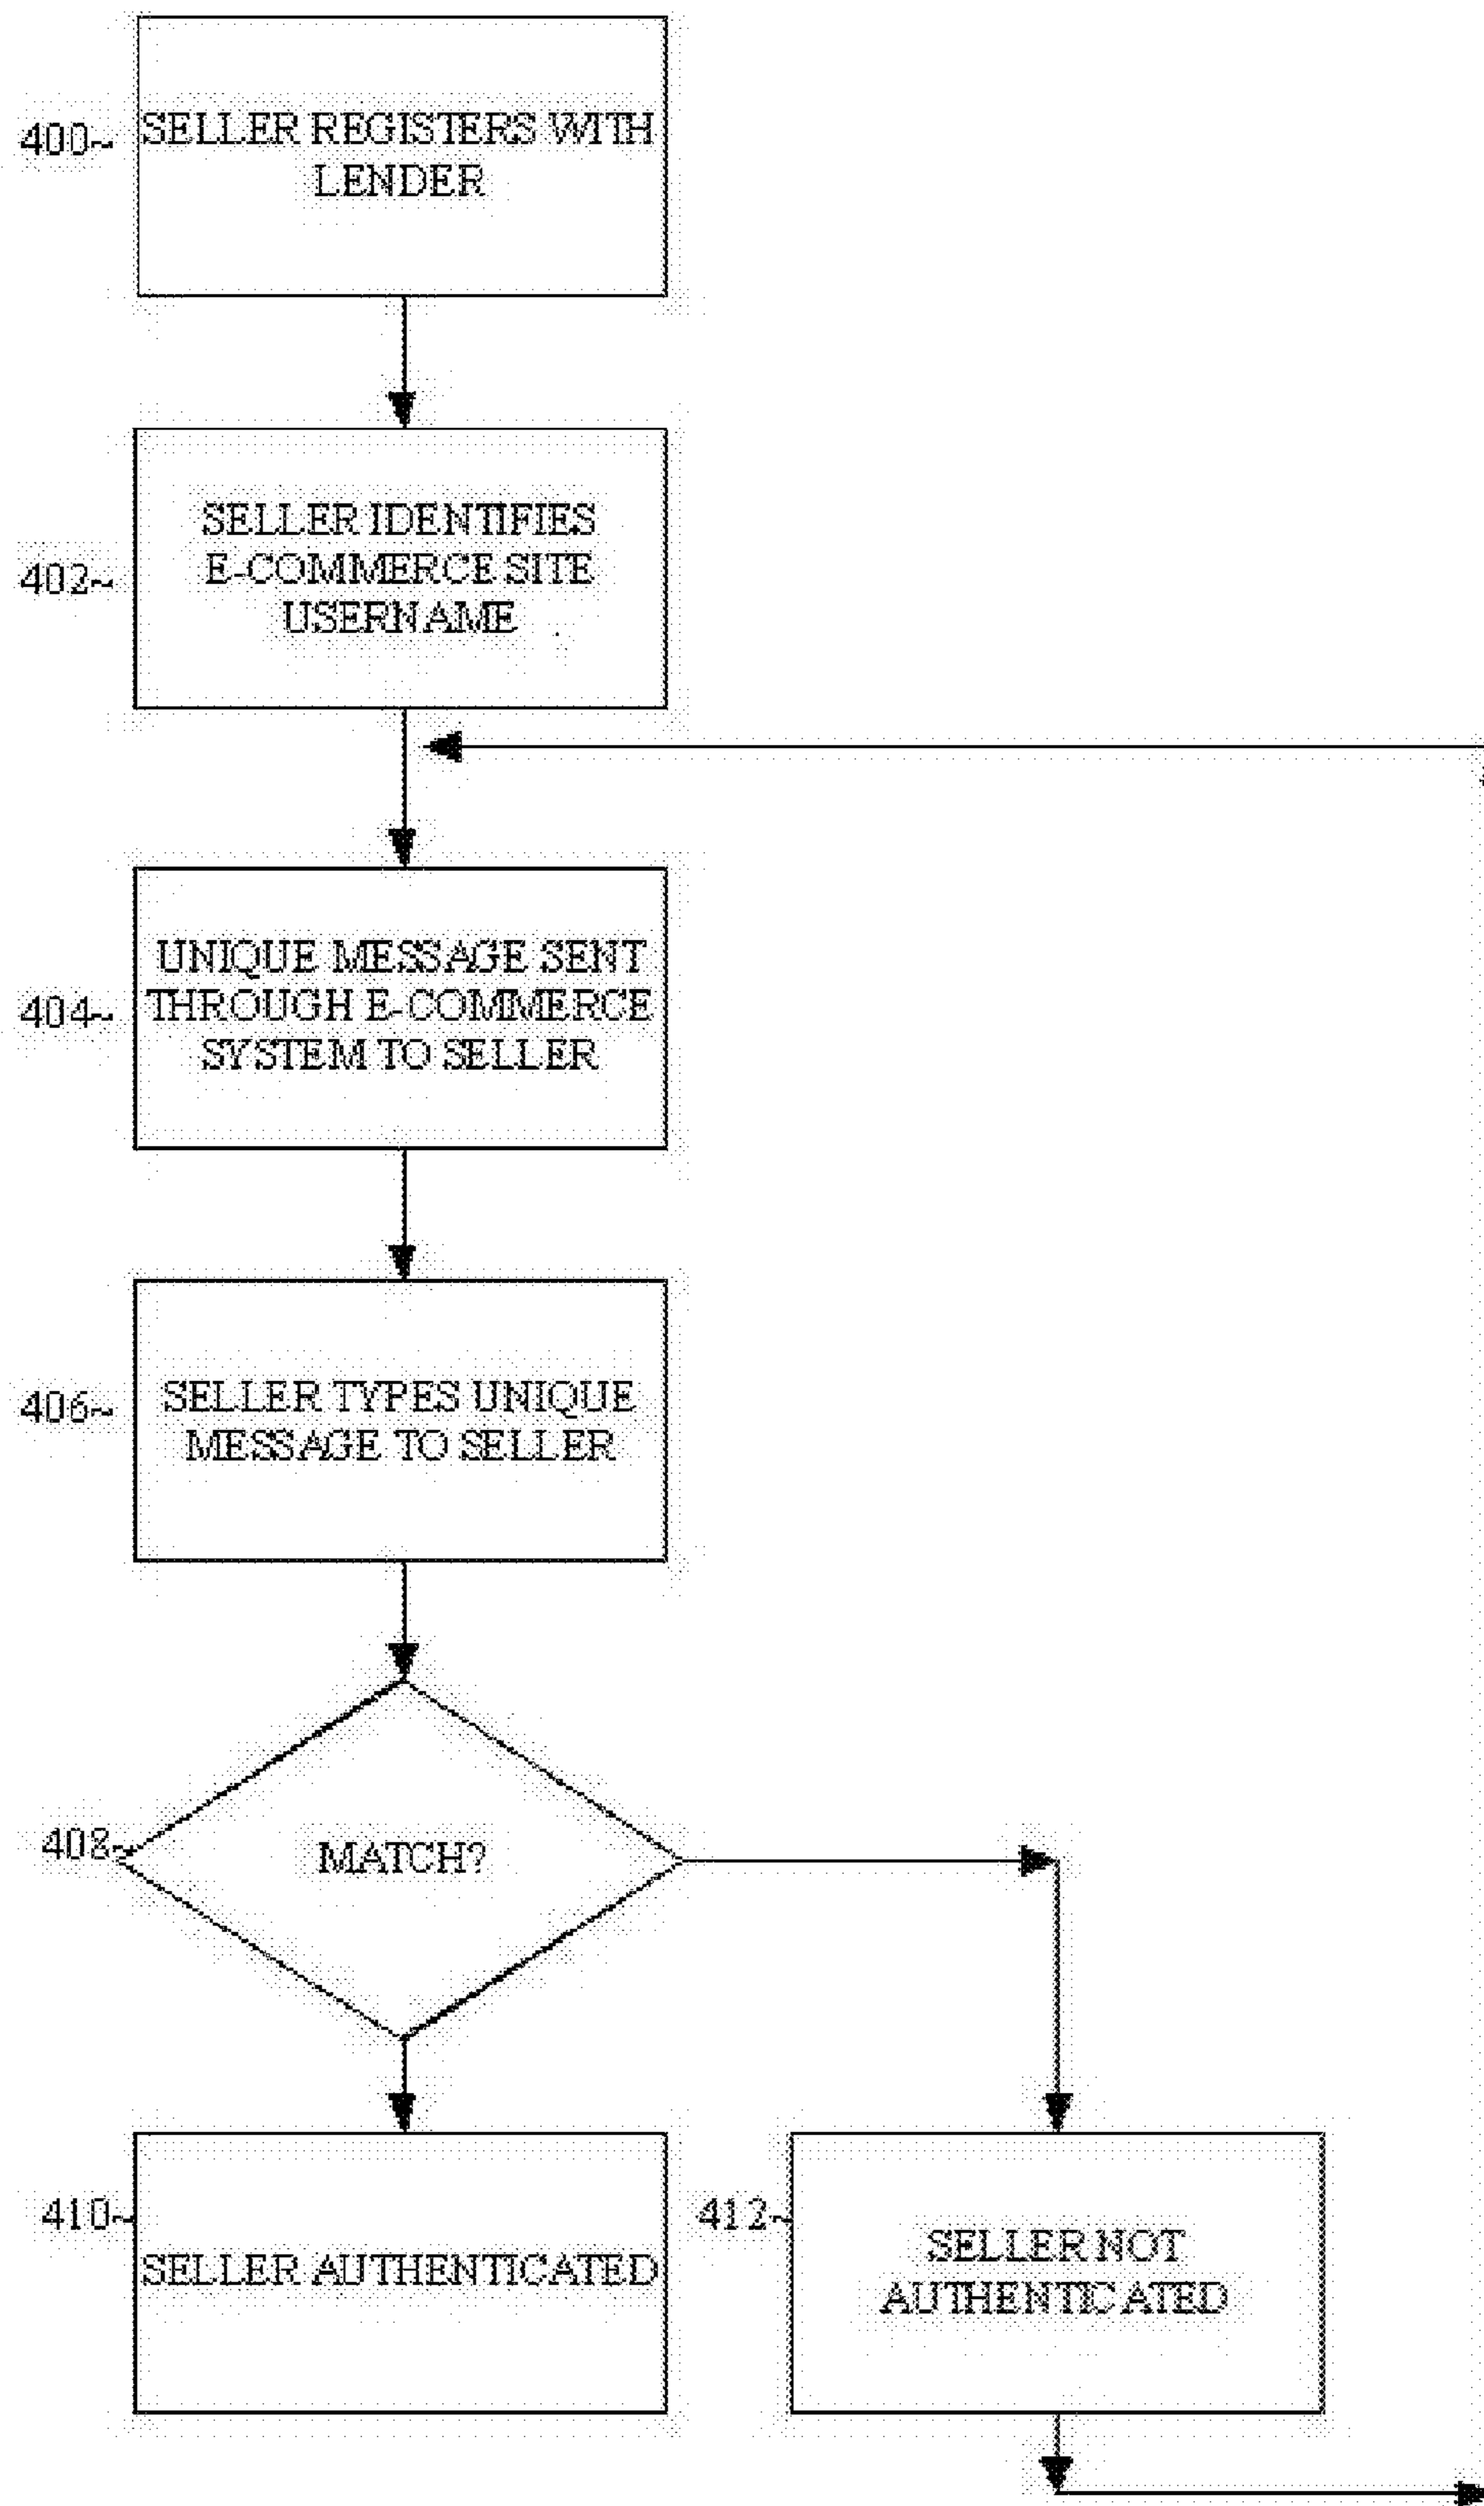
400~ SELLER REGISTERS WITH LENDER

402~ SELLER IDENTIFIES E-COMMERCE SITE USERNAME

404~ UNIQUE MESSAGE SENT THROUGH E-COMMERCE SYSTEM TO SELLER

406~ SELLER TYPES UNIQUE MESSAGE TO SELLER

408~ MATCH?

410~ SELLER AUTHENTICATED

412~ SELLER NOT AUTHENTICATED